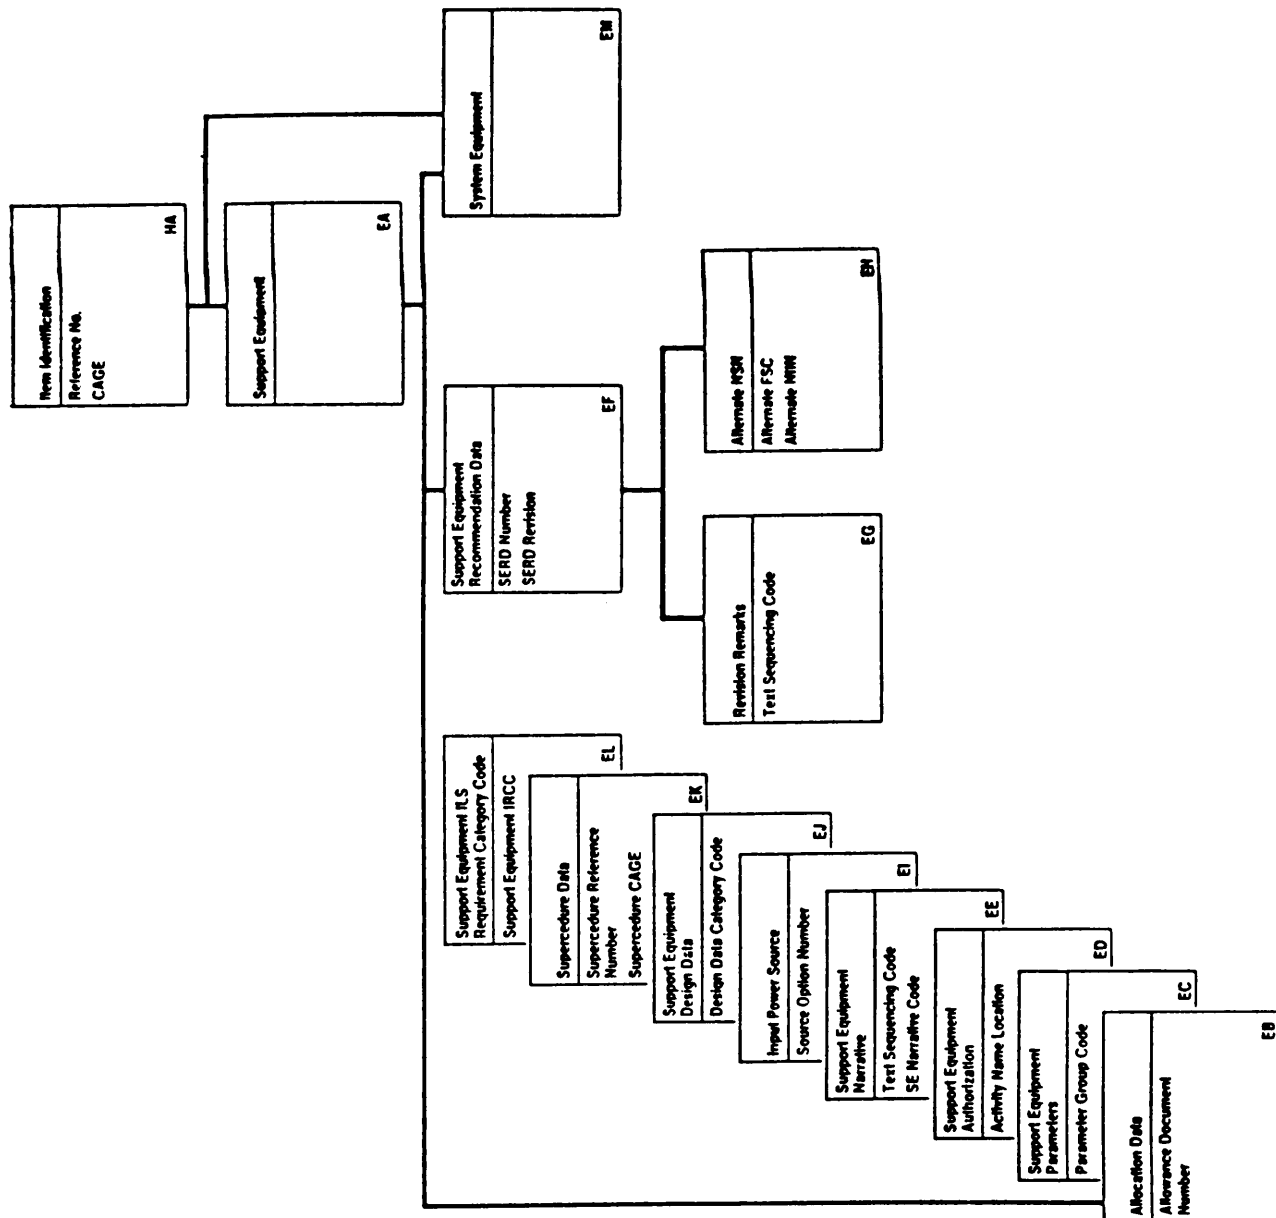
Item Identification
Reference No.
CAGE
HA

Support Equipment
EA

System Equipment
EM

Support Equipment Recommendation Data
SERD Number
SERD Revision
EF

Alternate NSN
Alternate FSC
Alternate NIIN
EN

Revision Remarks
Text Sequencing Code
EG

Support Equipment ILS Requirement Category Code
Support Equipment IRCC
EL

Supercedure Data
Supercedure Reference Number
Supercedure CAGE
EK

Support Equipment Design Data
Design Data Category Code
EJ

Input Power Source
Source Option Number
EI

Support Equipment Narrative
Text Sequencing Code
SE Narrative Code
EE

Support Equipment Authorization
Activity Name Location
ED

Support Equipment Parameters
Parameter Group Code
EC

Allocation Data
Allowance Document Number
EB